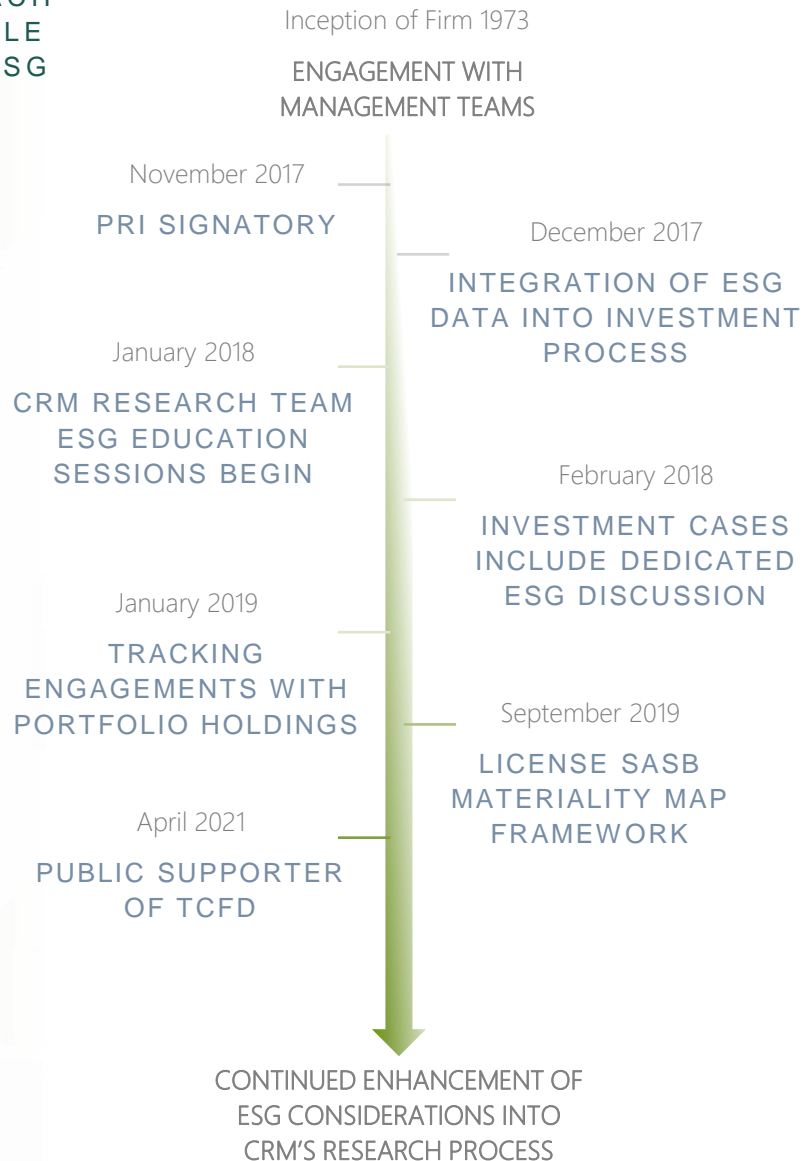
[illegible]
LE
SG

Inception of Firm 1973

ENGAGEMENT WITH MANAGEMENT TEAMS

November 2017

PRI SIGNATORY

December 2017

INTEGRATION OF ESG DATA INTO INVESTMENT PROCESS

January 2018

CRM RESEARCH TEAM ESG EDUCATION SESSIONS BEGIN

February 2018

INVESTMENT CASES INCLUDE DEDICATED ESG DISCUSSION

January 2019

TRACKING ENGAGEMENTS WITH PORTFOLIO HOLDINGS

September 2019

LICENSE SASB MATERIALITY MAP FRAMEWORK

April 2021

PUBLIC SUPPORTER OF TCFD

CONTINUED ENHANCEMENT OF ESG CONSIDERATIONS INTO CRM'S RESEARCH PROCESS